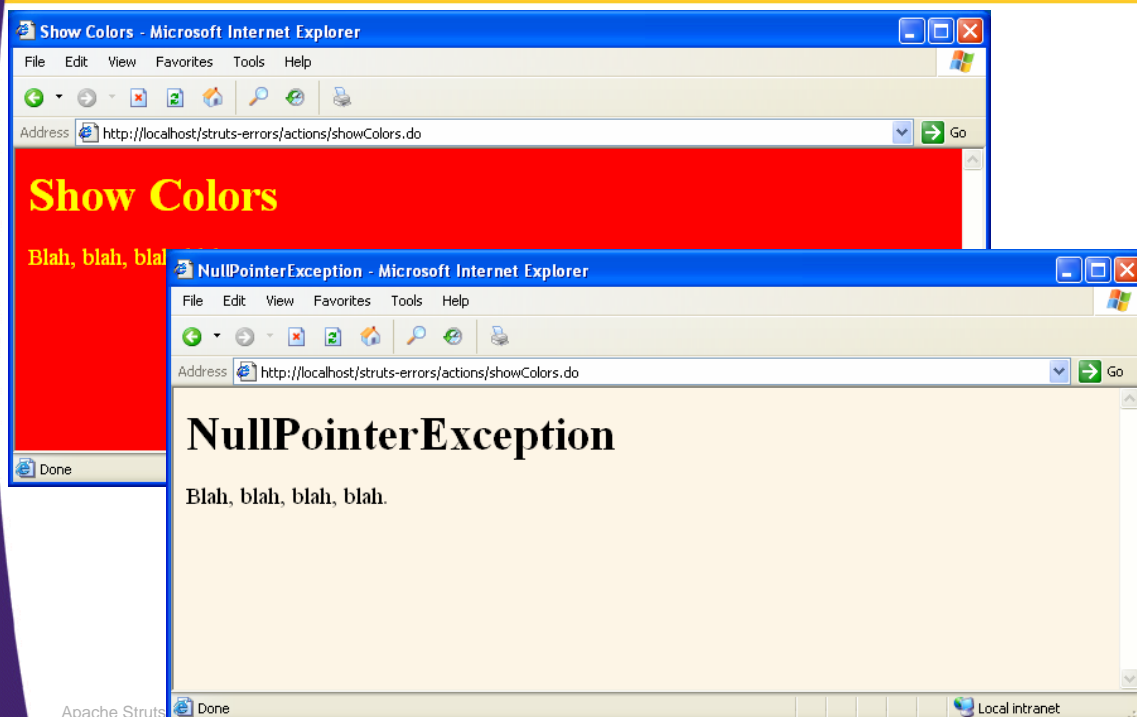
Show Colors - Microsoft Internet Explorer

File Edit View Favorites Tools Help

Address http://localhost/struts-errors/actions/showColors.do Go

Show Colors

Blah, blah, blah

Done

NullPointerException - Microsoft Internet Explorer

File Edit View Favorites Tools Help

Address http://localhost/struts-errors/actions/showColors.do Go

NullPointerException

Blah, blah, blah, blah.

Done Local intranet

Apache Struts